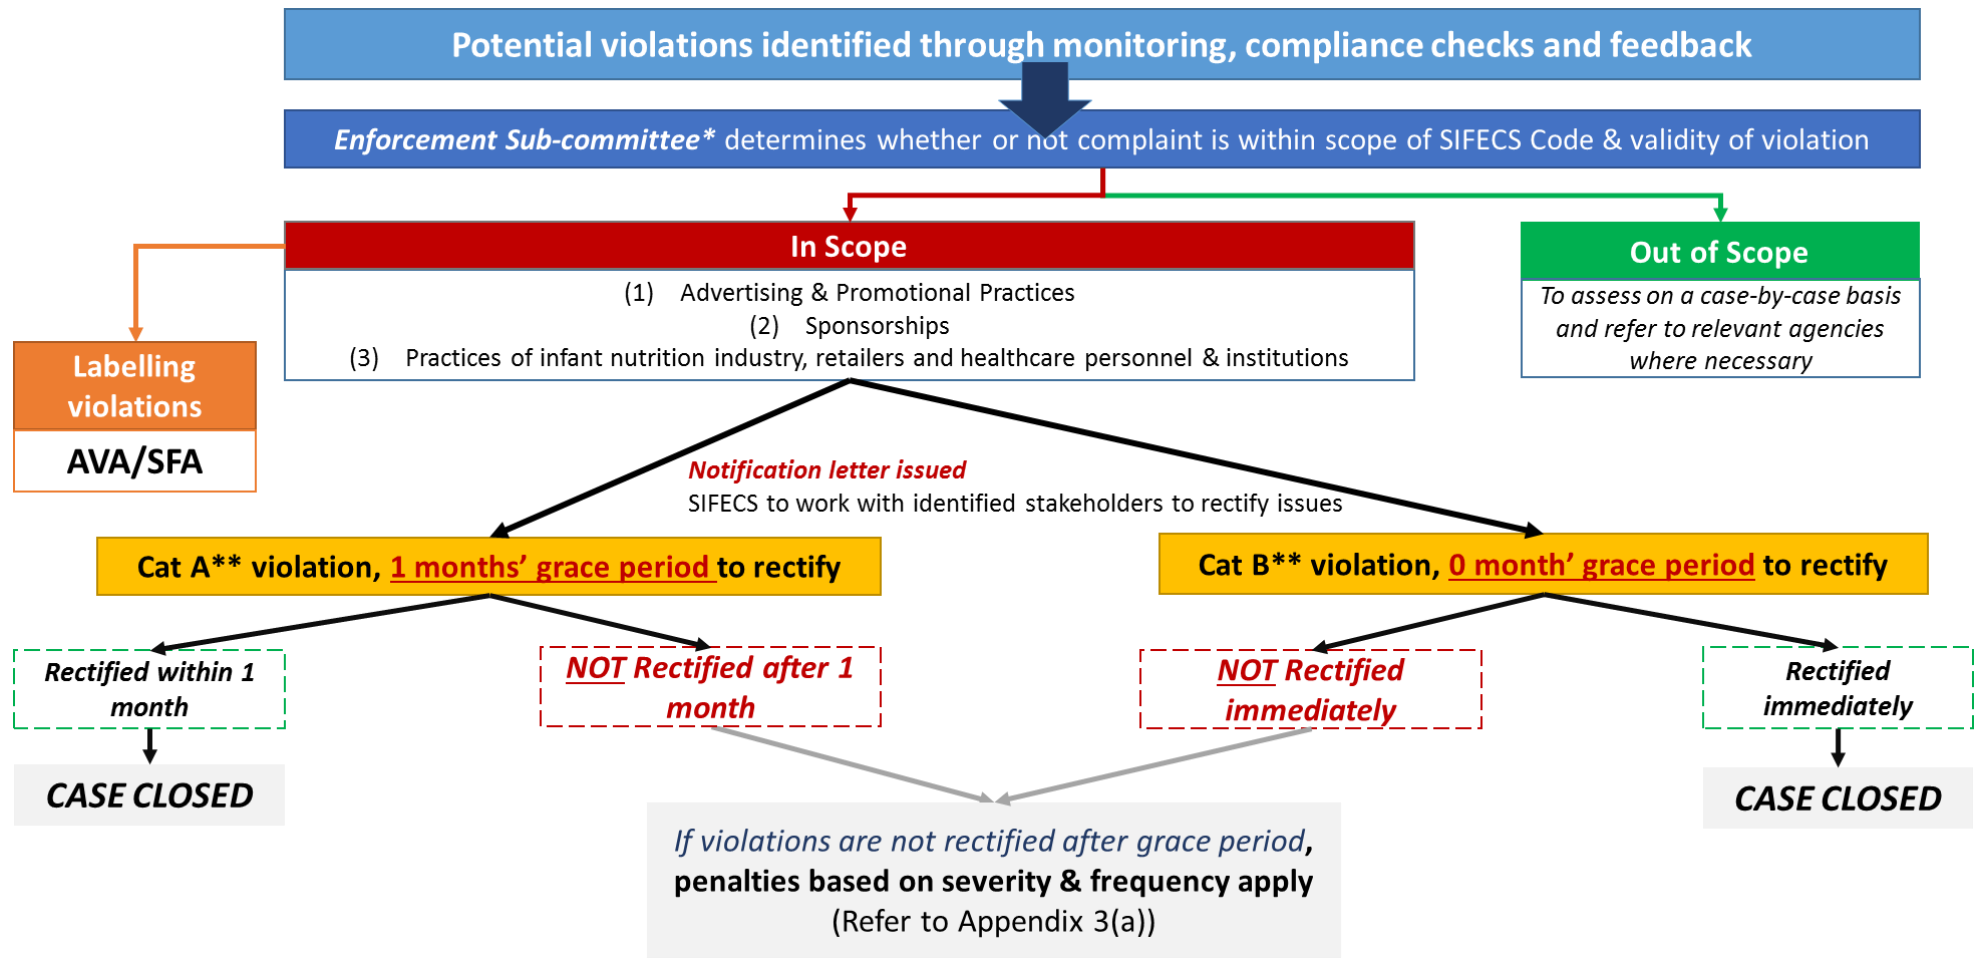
Potential violations identified through monitoring, compliance checks and feedback

Enforcement Sub-committee* determines whether or not complaint is within scope of SIFECS Code & validity of violation

In Scope

(1) Advertising & Promotional Practices
(2) Sponsorships
(3) Practices of infant nutrition industry, retailers and healthcare personnel & institutions

Out of Scope

To assess on a case-by-case basis and refer to relevant agencies where necessary

Labelling violations

AVA/SFA

Notification letter issued
SIFECS to work with identified stakeholders to rectify issues

Cat A** violation, 1 months' grace period to rectify

Cat B** violation, 0 month' grace period to rectify

Rectified within 1 month

CASE CLOSED

NOT Rectified after 1 month

NOT Rectified immediately

Rectified immediately

CASE CLOSED

If violations are not rectified after grace period, penalties based on severity & frequency apply (Refer to Appendix 3(a))